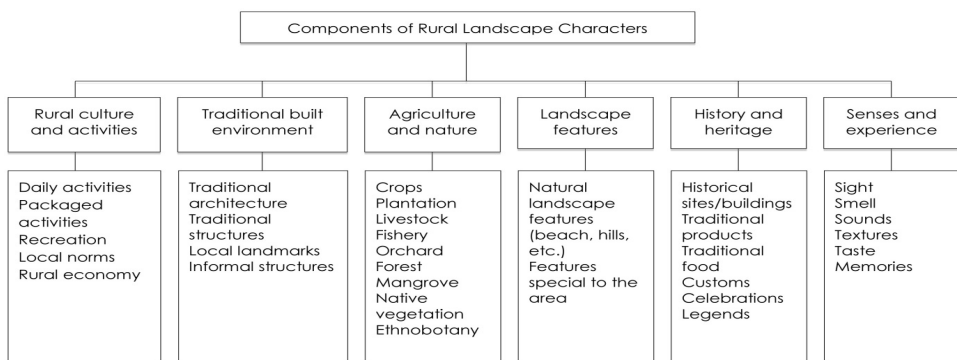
Components of Rural Landscape Characters

Rural culture and activities

Daily activities
Packaged activities
Recreation
Local norms
Rural economy

Traditional built environment

Traditional architecture
Traditional structures
Local landmarks
Informal structures

Agriculture and nature

Crops
Plantation
Livestock
Fishery
Orchard
Forest
Mangrove
Native vegetation
Ethnobotany

Landscape features

Natural landscape features (beach, hills, etc.)
Features special to the area

History and heritage

Historical sites/buildings
Traditional products
Traditional food
Customs
Celebrations
Legends

Senses and experience

Sight
Smell
Sounds
Textures
Taste
Memories